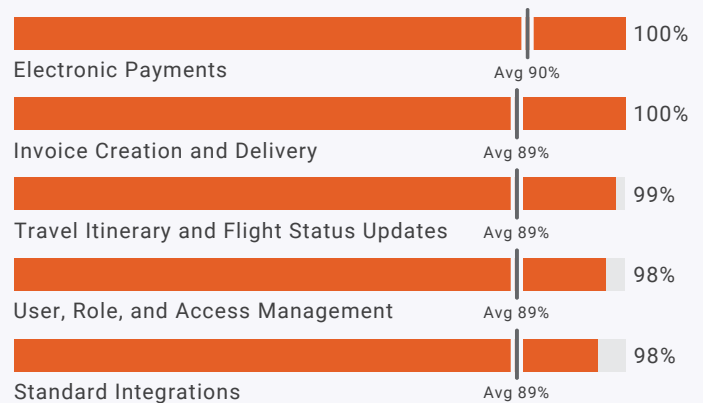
100%
Electronic Payments
Avg 90%

100%
Invoice Creation and Delivery
Avg 89%

99%
Travel Itinerary and Flight Status Updates
Avg 89%

98%
User, Role, and Access Management
Avg 89%

98%
Standard Integrations
Avg 89%